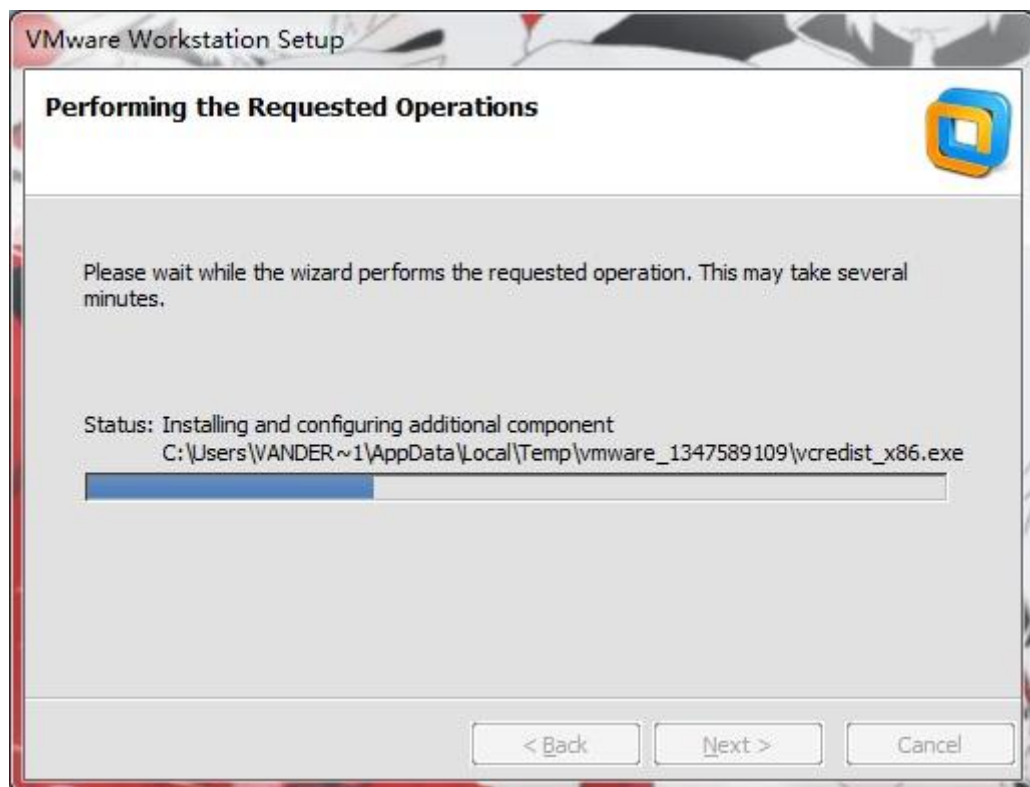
VMware Workstation Setup

Performing the Requested Operations

Please wait while the wizard performs the requested operation. This may take several minutes.

Status: Installing and configuring additional component
C:\Users\VANDER~1\AppData\Local\Temp\vmware_1347589109\vcredist_x86.exe

< Back
Next >
Cancel